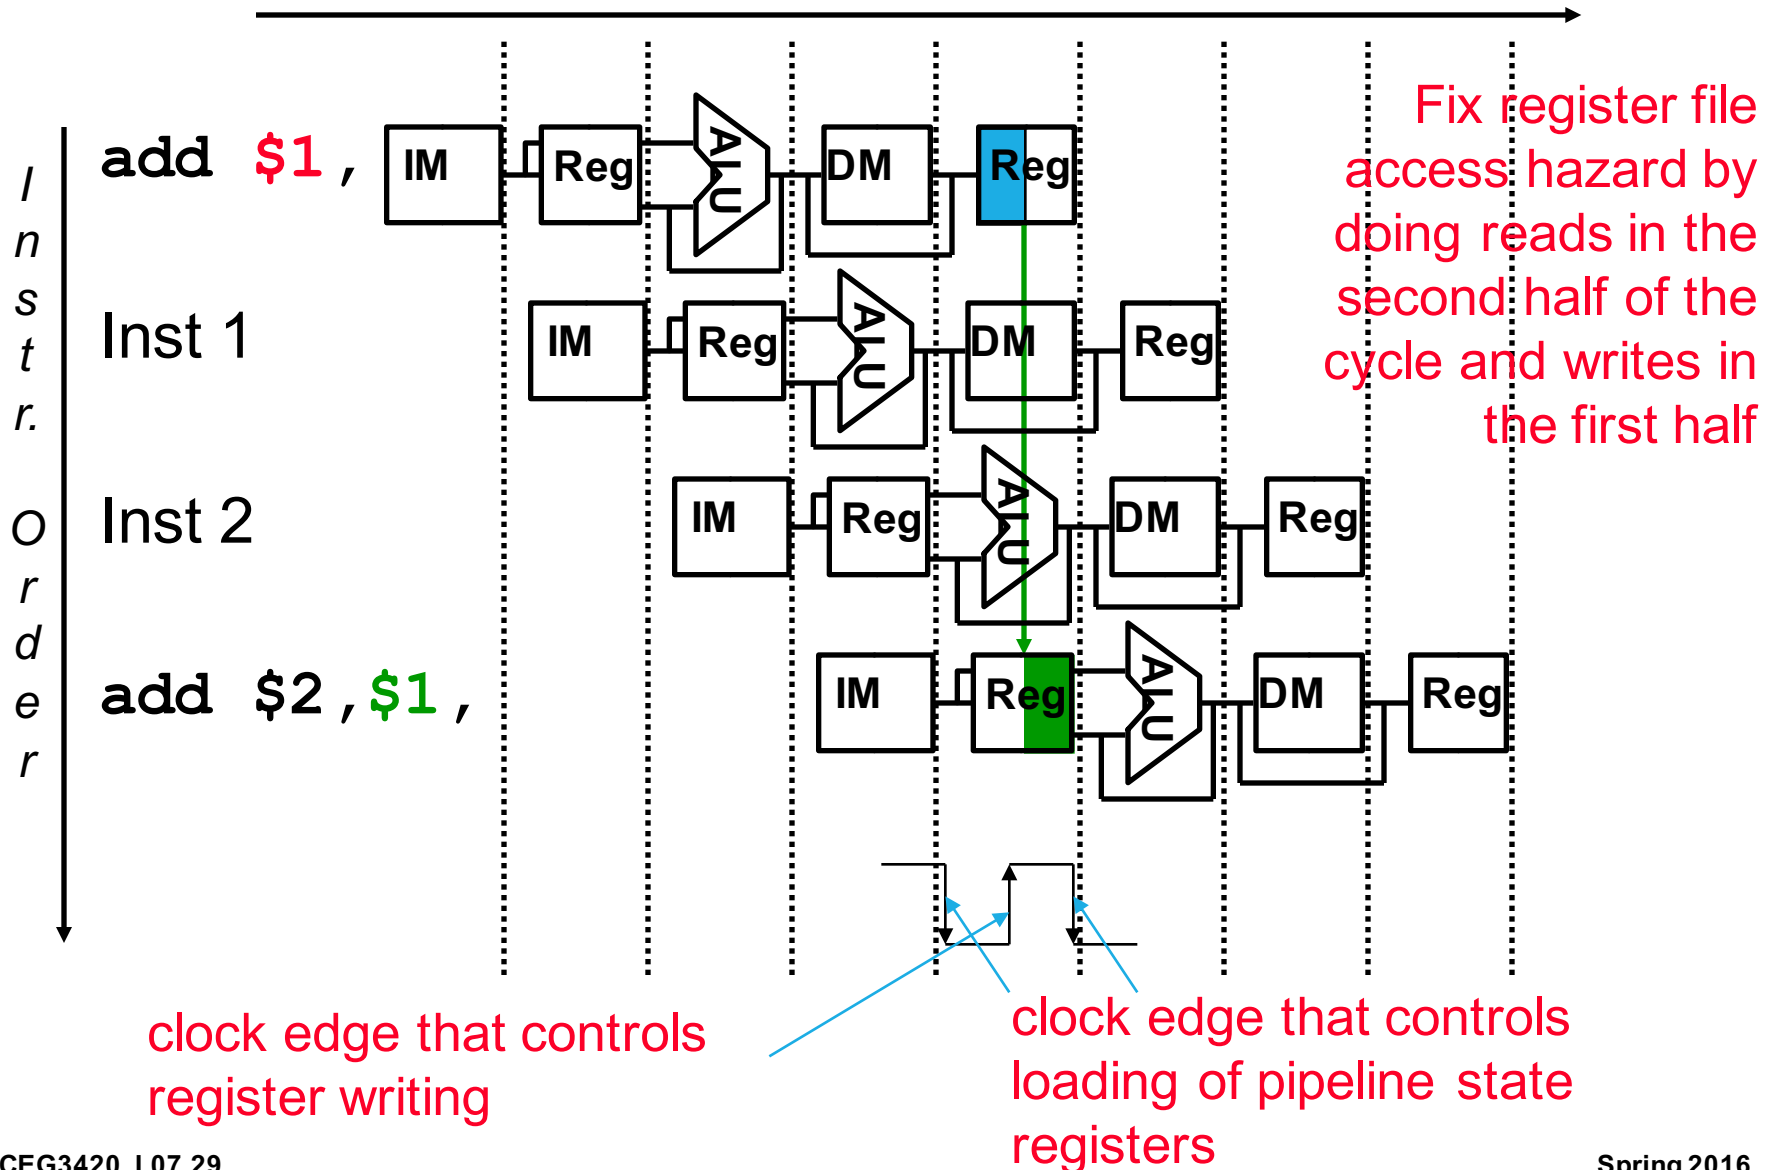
I n s t r.

O r d e r

add $1,

Inst 1

Inst 2

add $2,$1,

IM Reg ALU DM Reg

IM Reg ALU DM Reg

IM Reg ALU DM Reg

IM Reg ALU DM Reg

Fix register file access hazard by doing reads in the second half of the cycle and writes in the first half

clock edge that controls register writing

clock edge that controls loading of pipeline state registers

CEG3420 L07.29

Spring 2016